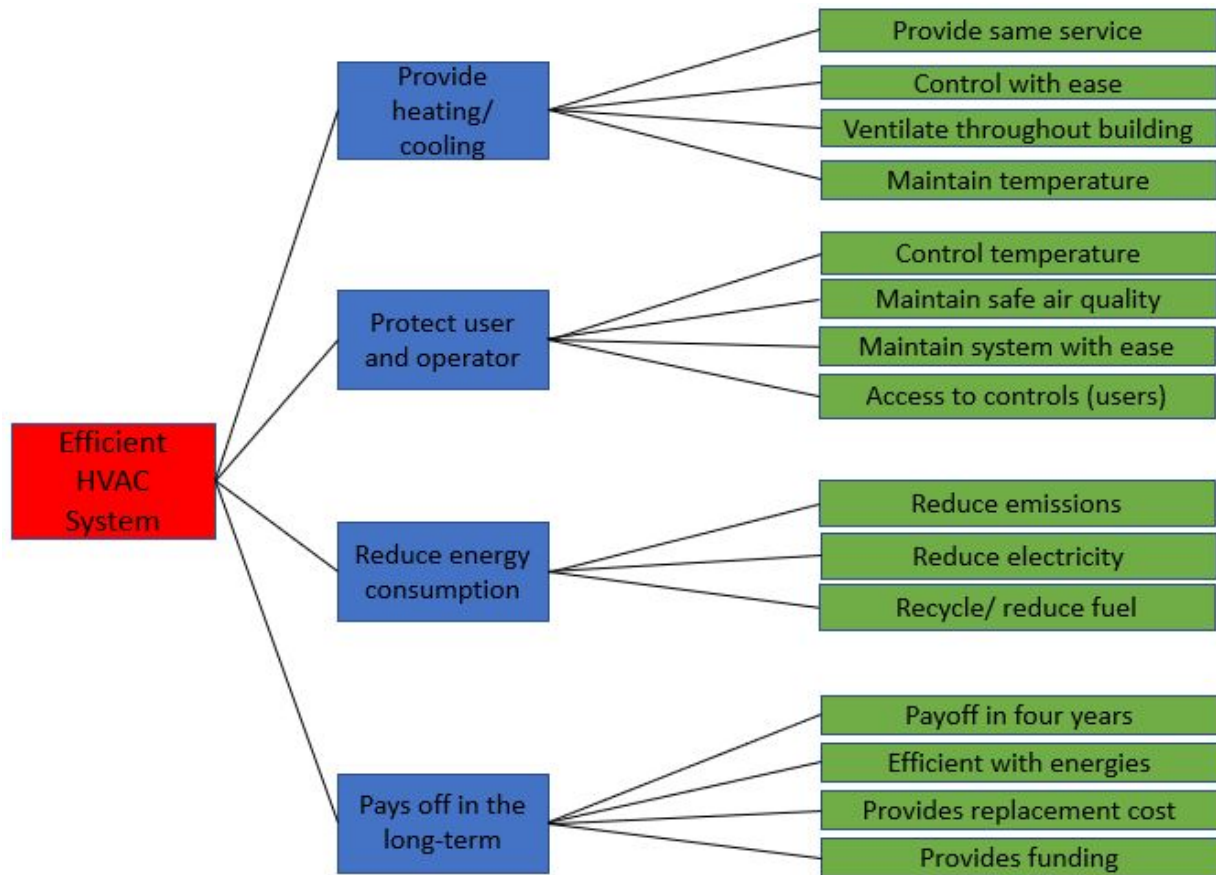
Efficient HVAC System

Provide heating/ cooling

Provide same service

Control with ease

Ventilate throughout building

Maintain temperature

Protect user and operator

Control temperature

Maintain safe air quality

Maintain system with ease

Access to controls (users)

Reduce energy consumption

Reduce emissions

Reduce electricity

Recycle/ reduce fuel

Pays off in the long-term

Payoff in four years

Efficient with energies

Provides replacement cost

Provides funding